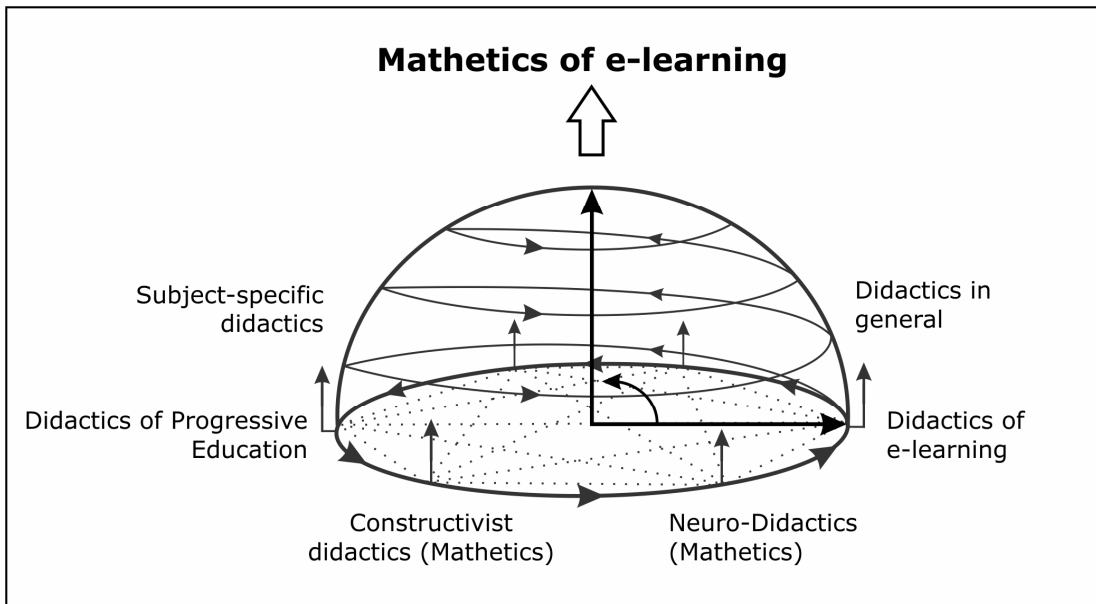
Mathetics of e-learning

Subject-specific didactics

Didactics in general

Didactics of Progressive Education

Didactics of e-learning

Constructivist didactics (Mathetics)

Neuro-Didactics (Mathetics)